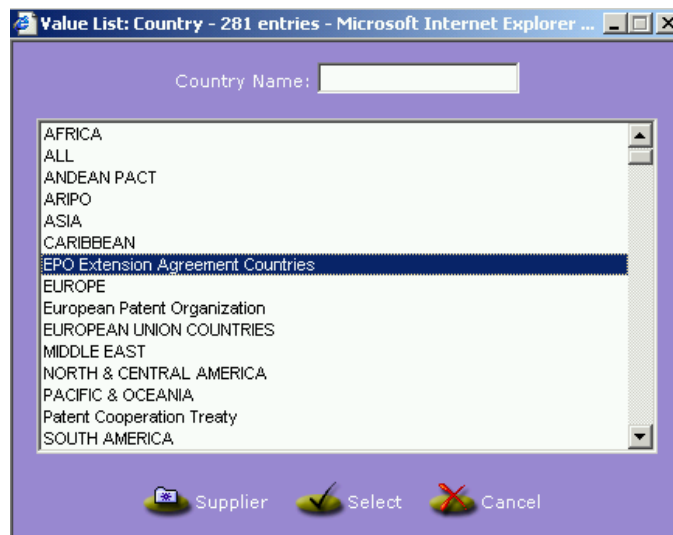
Value List: Country - 281 entries - Microsoft Internet Explorer ...

Country Name:

AFRICA
ALL
ANDEAN PACT
ARIPO
ASIA
CARIBBEAN
EPO Extension Agreement Countries
EUROPE
European Patent Organization
EUROPEAN UNION COUNTRIES
MIDDLE EAST
NORTH & CENTRAL AMERICA
PACIFIC & OCEANIA
Patent Cooperation Treaty
SOUTH AMERICA

Supplier Select Cancel